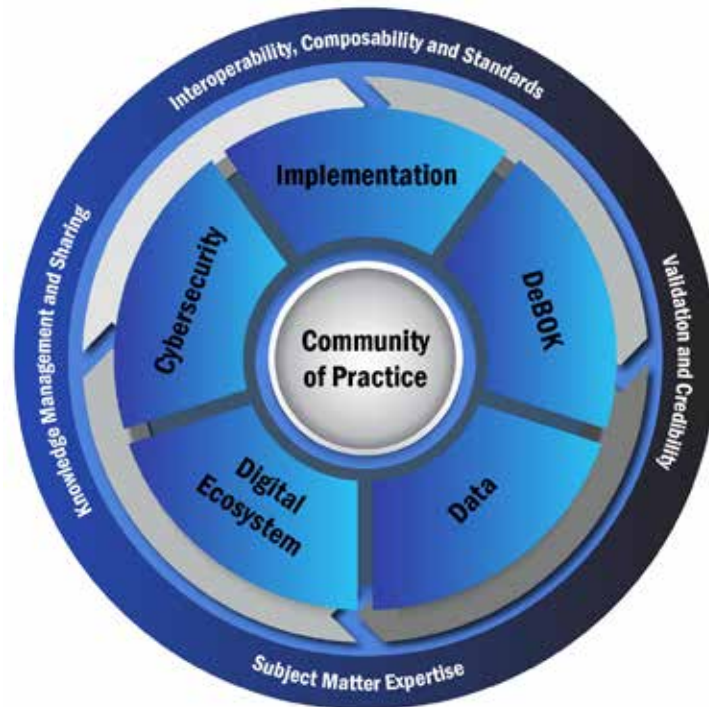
Interoperability, Composability and Standards

Validation and Credibility

Subject Matter Expertise

Knowledge Management and Sharing

Implementation

DeBOK

Data

Digital Ecosystem

Cybersecurity

Community of Practice